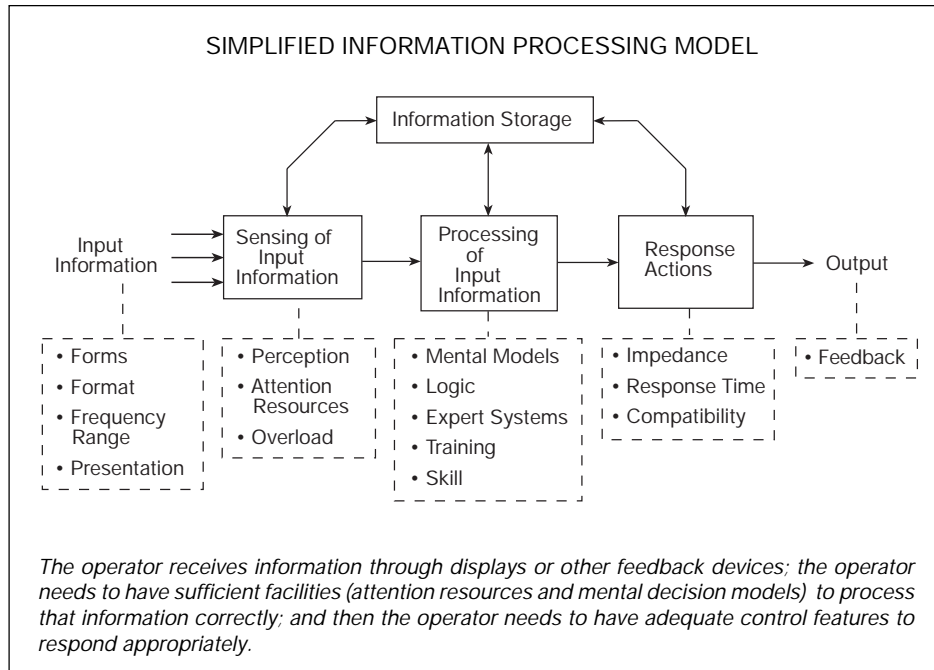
SIMPLIFIED INFORMATION PROCESSING MODEL

Information Storage

Input Information

Sensing of Input Information

Processing of Input Information

Response Actions

Output

• Forms
• Format
• Frequency Range
• Presentation

• Perception
• Attention Resources
• Overload

• Mental Models
• Logic
• Expert Systems
• Training
• Skill

• Impedance
• Response Time
• Compatibility

• Feedback

The operator receives information through displays or other feedback devices; the operator needs to have sufficient facilities (attention resources and mental decision models) to process that information correctly; and then the operator needs to have adequate control features to respond appropriately.